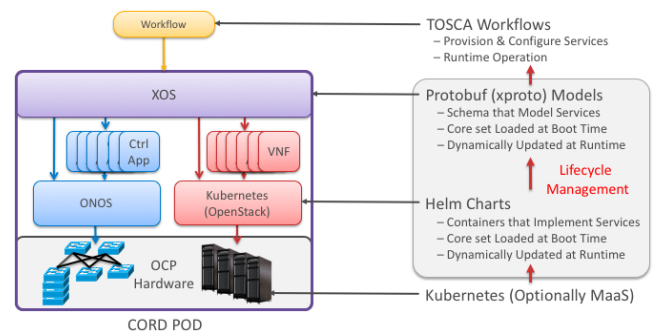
Workflow

XOS

Ctrl App

VNF

ONOS

Kubernetes (OpenStack)

OCP Hardware

CORD POD

TOSCA Workflows
– Provision & Configure Services
– Runtime Operation

Protobuf (xproto) Models
– Schema that Model Services
– Core set Loaded at Boot Time
– Dynamically Updated at Runtime

Lifecycle Management

Helm Charts
– Containers that Implement Services
– Core set Loaded at Boot Time
– Dynamically Updated at Runtime

Kubernetes (Optionally MaaS)